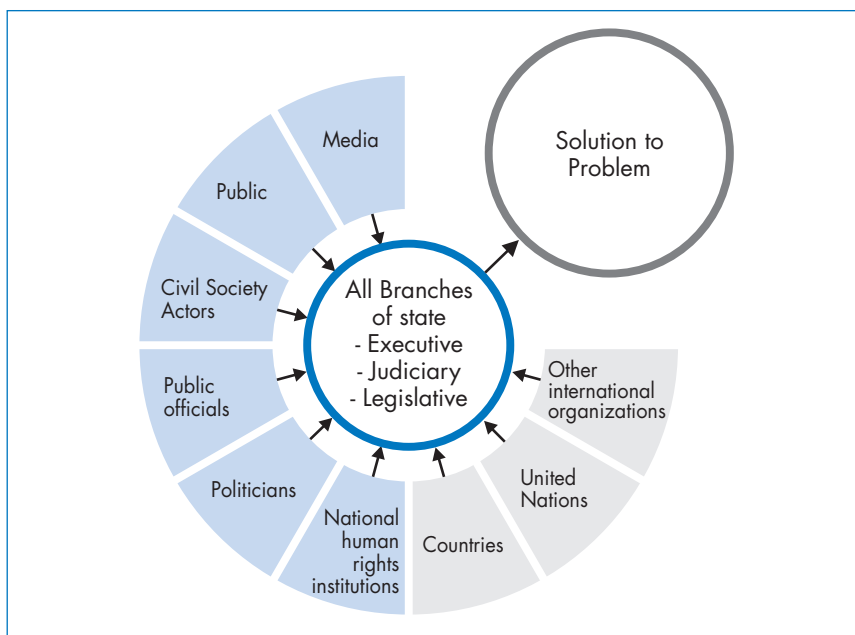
Media

Public

Civil Society Actors

Public officials

Politicians

National human rights institutions

Countries

United Nations

Other international organizations

All Branches of state
- Executive
- Judiciary
- Legislative

Solution to Problem